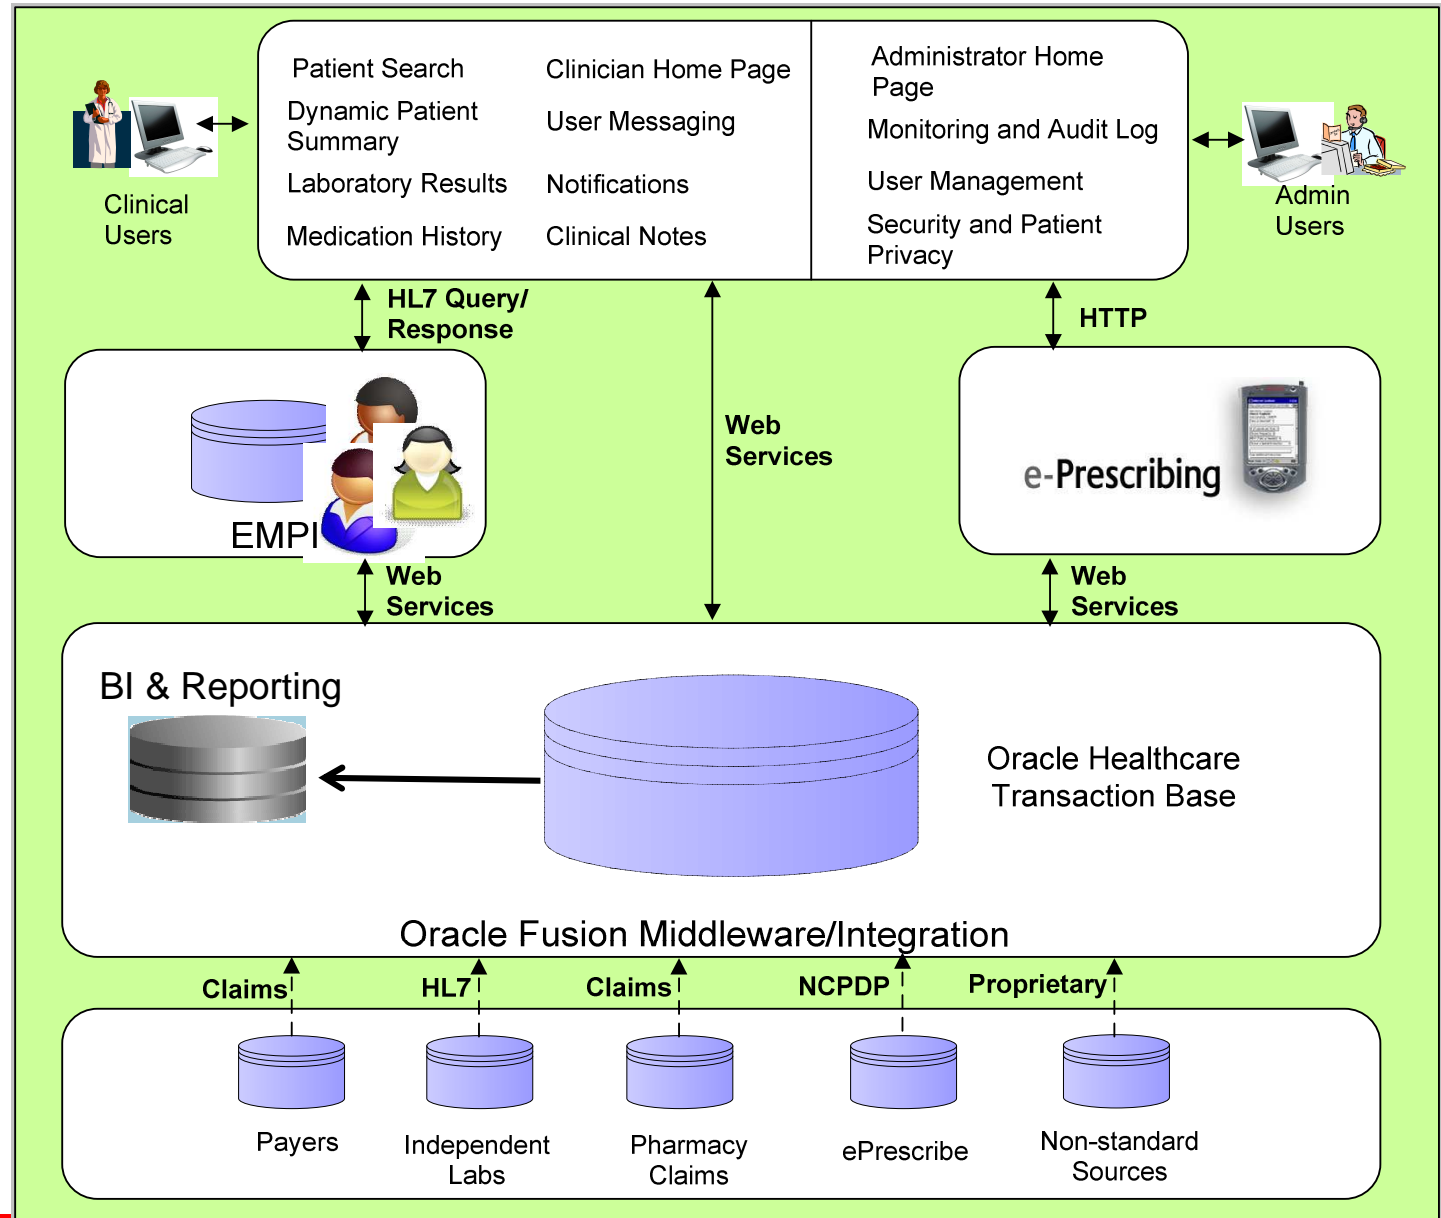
Clinical Users

Patient Search

Dynamic Patient Summary

Laboratory Results

Medication History

Clinician Home Page

User Messaging

Notifications

Clinical Notes

Administrator Home Page

Monitoring and Audit Log

User Management

Security and Patient Privacy

Admin Users

HL7 Query/ Response

Web Services

HTTP

EMPI

e-Prescribing

Web Services

Web Services

BI & Reporting

Oracle Healthcare Transaction Base

Oracle Fusion Middleware/Integration

Claims

HL7

Claims

NCPDP

Proprietary

Payers

Independent Labs

Pharmacy Claims

ePrescribe

Non-standard Sources